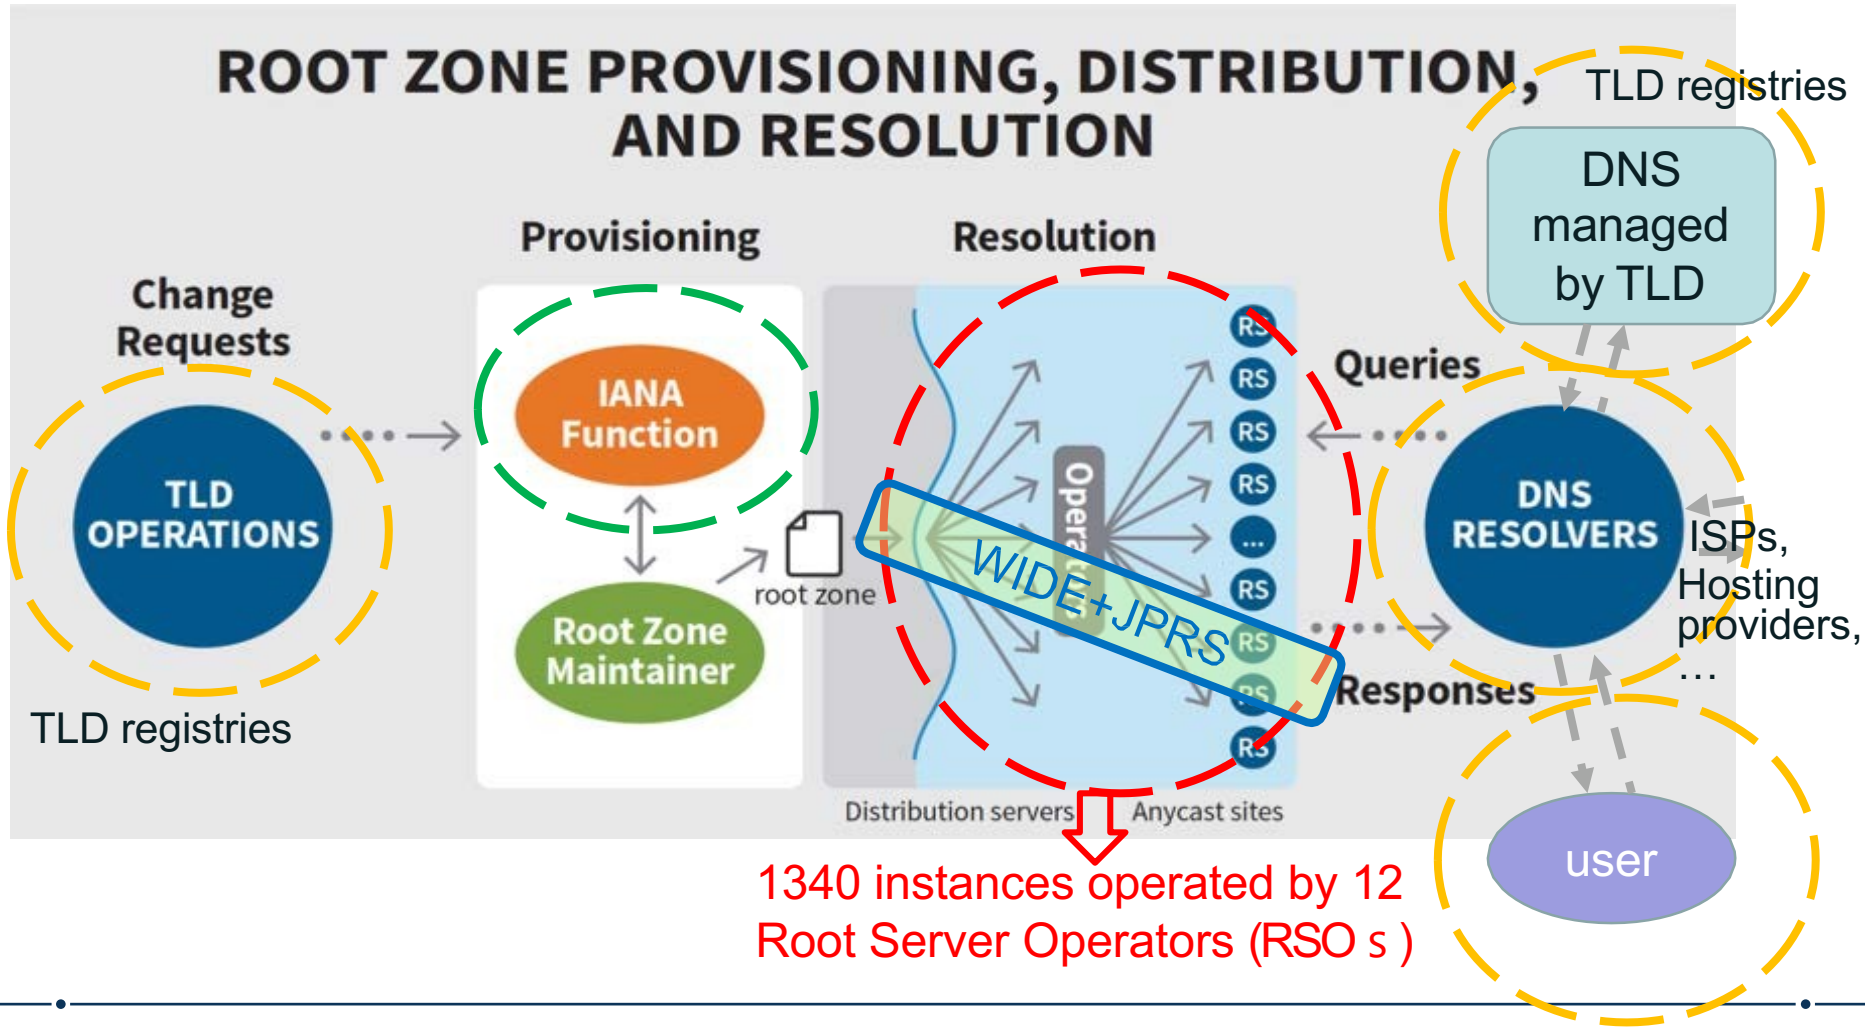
ROOT ZONE PROVISIONING, DISTRIBUTION, AND RESOLUTION

TLD registries

DNS managed by TLD

Provisioning

Resolution

Change Requests

IANA Function

Queries

TLD OPERATIONS

Root Zone Maintainer

root zone

Opera

WIDE+JPRS

RS
RS
RS
RS
...
RS
RS
RS
RS

DNS RESOLVERS

ISPs, Hosting providers, …

Responses

TLD registries

Distribution servers

Anycast sites

1340 instances operated by 12 Root Server Operators (RSO s )

user